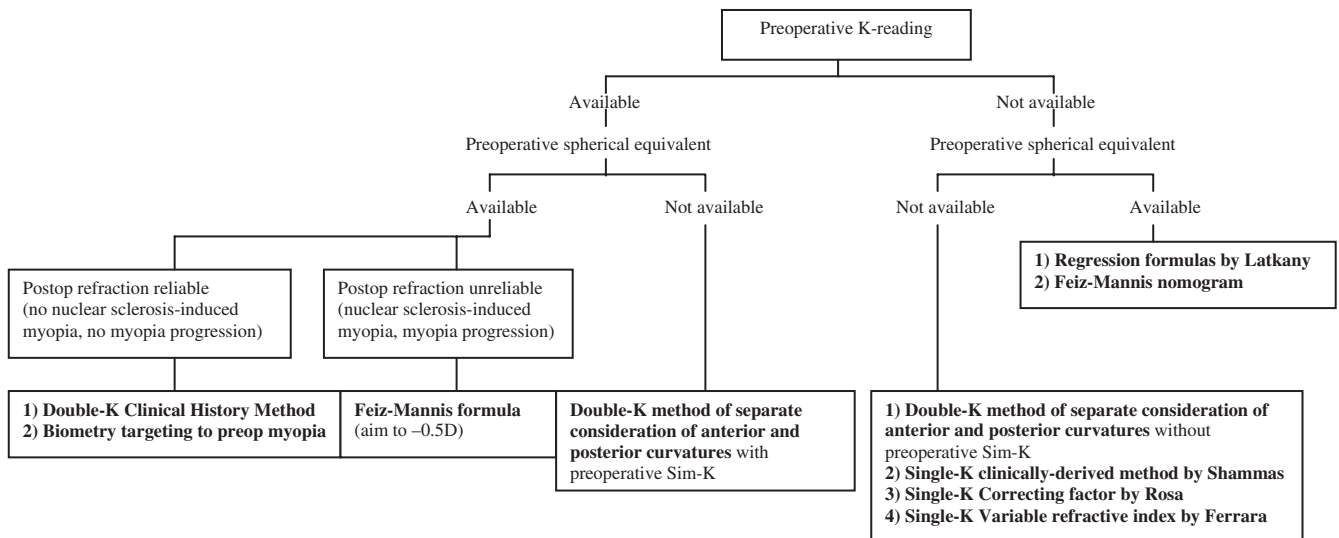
Preoperative K-reading

Available

Preoperative spherical equivalent

Available

Postop refraction reliable (no nuclear sclerosis-induced myopia, no myopia progression)

1) Double-K Clinical History Method
2) Biometry targeting to preop myopia

Postop refraction unreliable (nuclear sclerosis-induced myopia, myopia progression)

Feiz-Mannis formula (aim to –0.5D)

Not available

Double-K method of separate consideration of anterior and posterior curvatures with preoperative Sim-K

Not available

Preoperative spherical equivalent

Not available

1) Double-K method of separate consideration of anterior and posterior curvatures without preoperative Sim-K
2) Single-K clinically-derived method by Shammas
3) Single-K Correcting factor by Rosa
4) Single-K Variable refractive index by Ferrara

Available

1) Regression formulas by Latkany
2) Feiz-Mannis nomogram